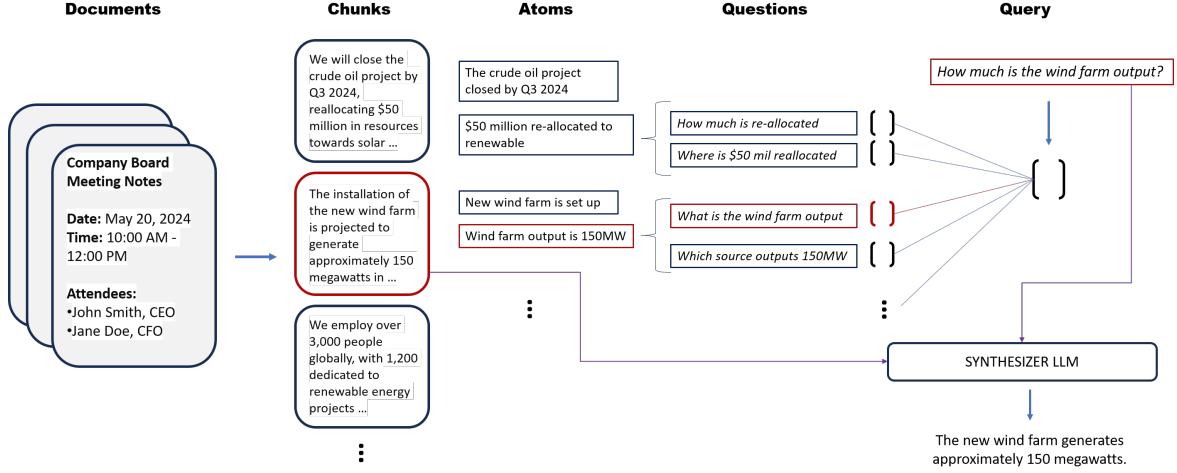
Documents

Company Board Meeting Notes

Date: May 20, 2024
Time: 10:00 AM - 12:00 PM

Attendees:
•John Smith, CEO
•Jane Doe, CFO

Chunks

We will close the crude oil project by Q3 2024, reallocating $50 million in resources towards solar ...

The installation of the new wind farm is projected to generate approximately 150 megawatts in ...

We employ over 3,000 people globally, with 1,200 dedicated to renewable energy projects ...

Atoms

The crude oil project closed by Q3 2024

$50 million re-allocated to renewable

New wind farm is set up

Wind farm output is 150MW

Questions

How much is re-allocated

Where is $50 mil reallocated

What is the wind farm output

Which source outputs 150MW

Query

How much is the wind farm output?

SYNTHESIZER LLM

The new wind farm generates approximately 150 megawatts.